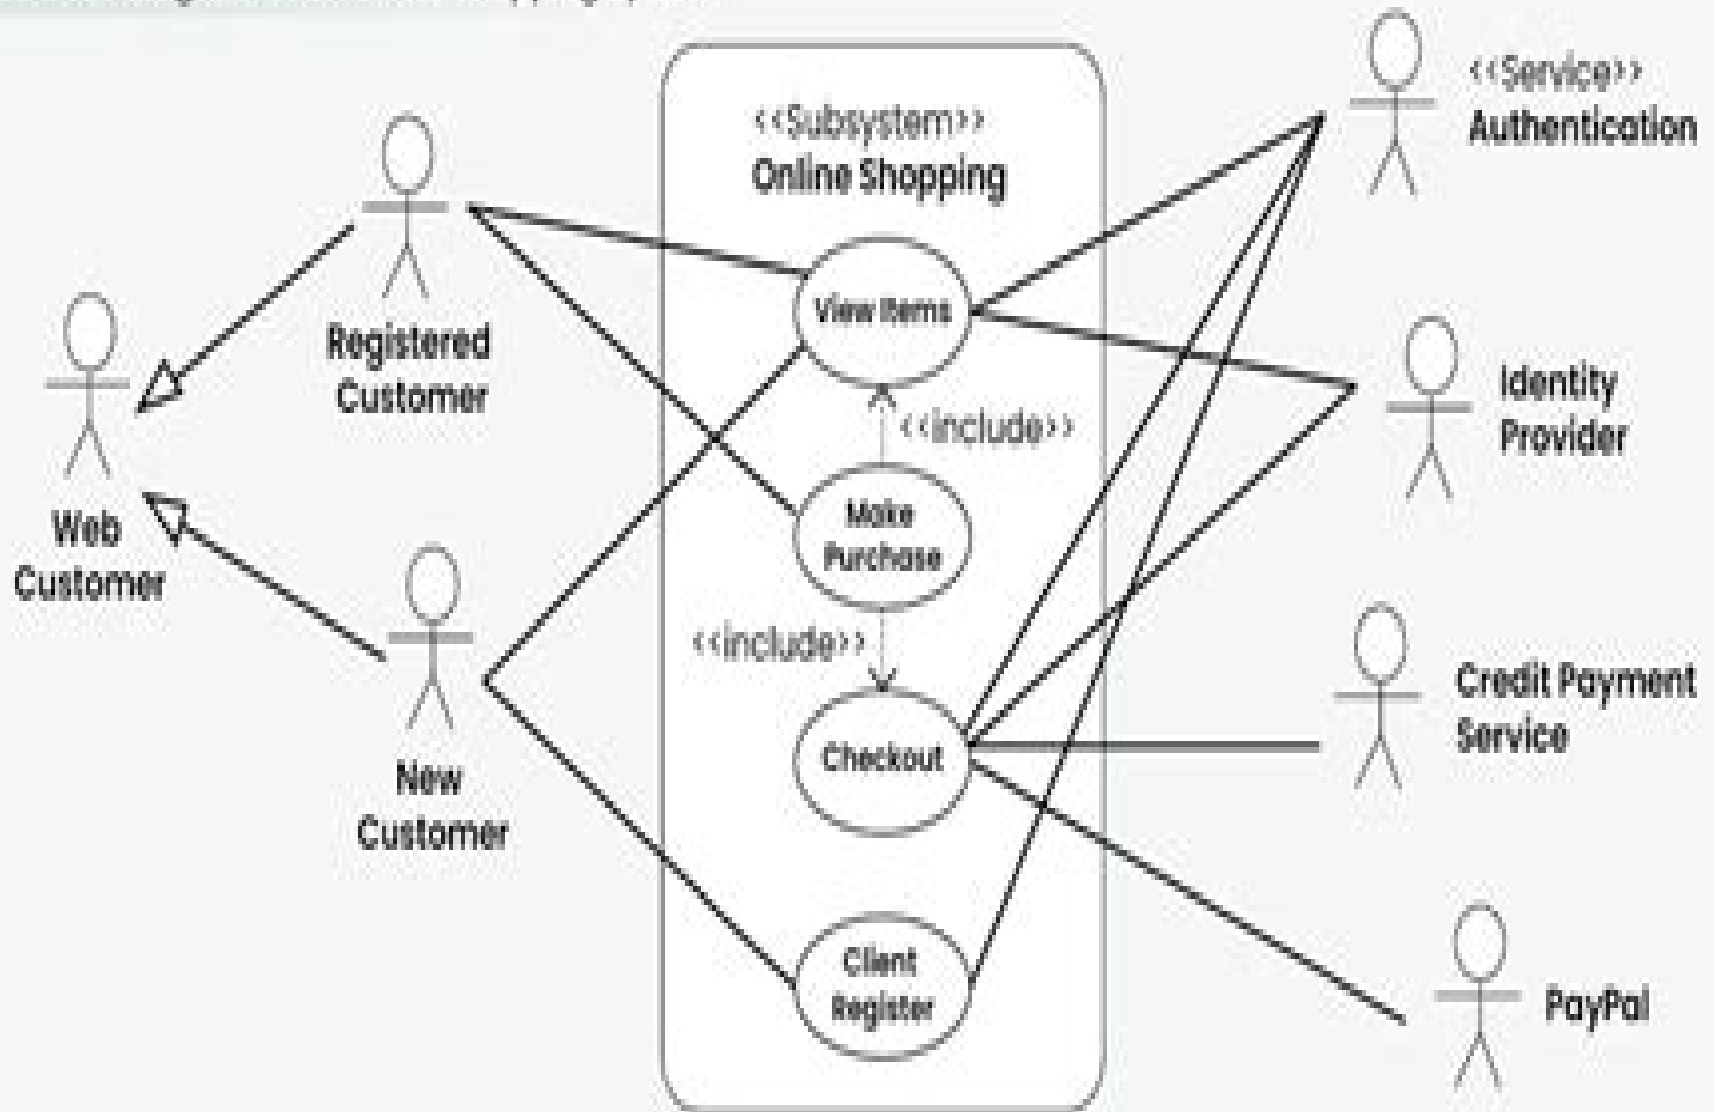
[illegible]

<<Subsystem>>
Online Shopping

View Items

<<include>>

Make Purchase

<<include>>

Checkout

Client Register

Registered Customer

Web Customer

New Customer

<<Service>>
Authentication

Identity Provider

Credit Payment Service

PayPal